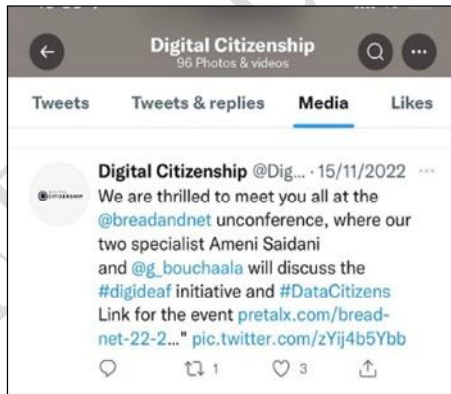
Digital Citizenship
96 Photos & videos

Tweets Tweets & replies Media Likes

Digital Citizenship @Dig... · 15/11/2022 ···
We are thrilled to meet you all at the @breadandnet unconference, where our two specialist Ameni Saidani and @g_bouchaala will discuss the #digideaf initiative and #DataCitizens Link for the event pretalx.com/bread-net-22-2..." pic.twitter.com/zYij4b5Ybb

1 3